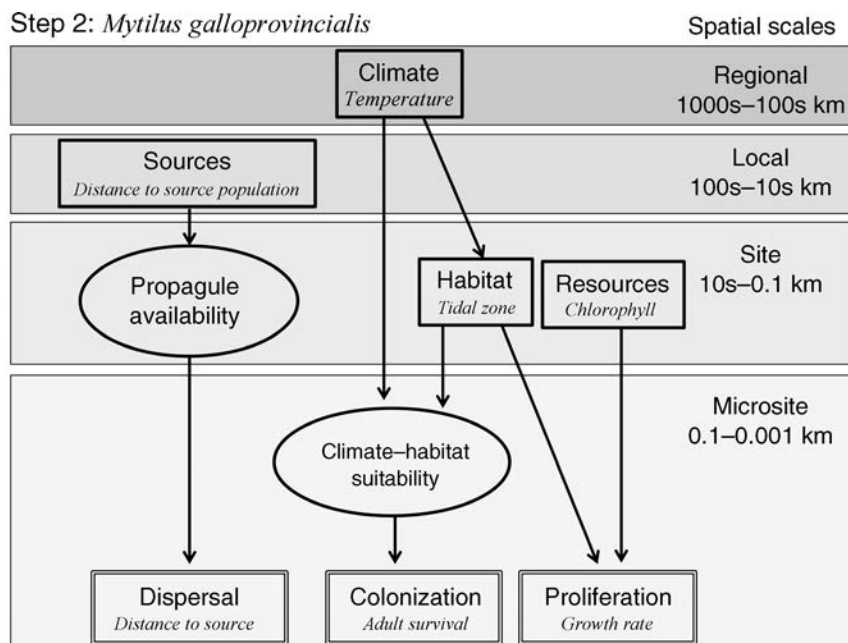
Step 2: Mytilus galloprovincialis

Spatial scales

Climate
Temperature

Regional
1000s–100s km

Sources
Distance to source population

Local
100s–10s km

Site
10s–0.1 km

Propagule availability

Habitat
Tidal zone

Resources
Chlorophyll

Microsite
0.1–0.001 km

Climate–habitat suitability

Dispersal
Distance to source

Colonization
Adult survival

Proliferation
Growth rate